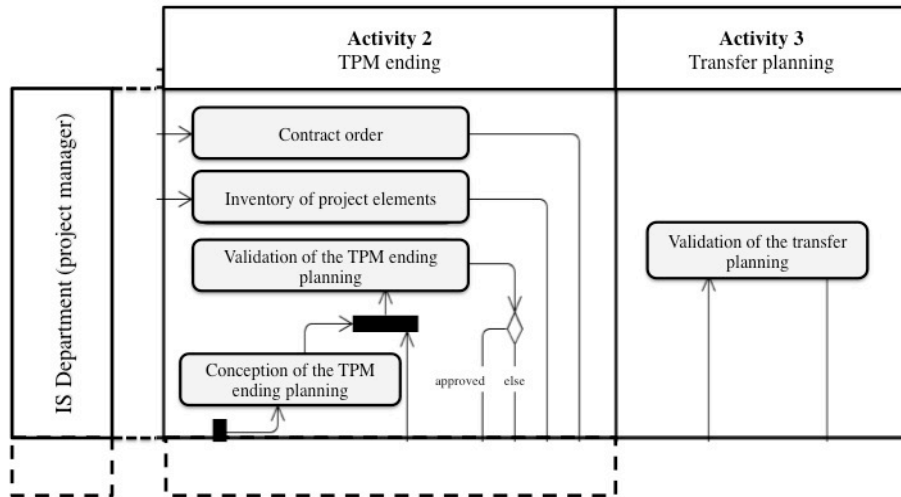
Activity 2
TPM ending

Activity 3
Transfer planning

IS Department (project manager)

Contract order

Inventory of project elements

Validation of the TPM ending planning

Conception of the TPM ending planning

approved

else

Validation of the transfer planning